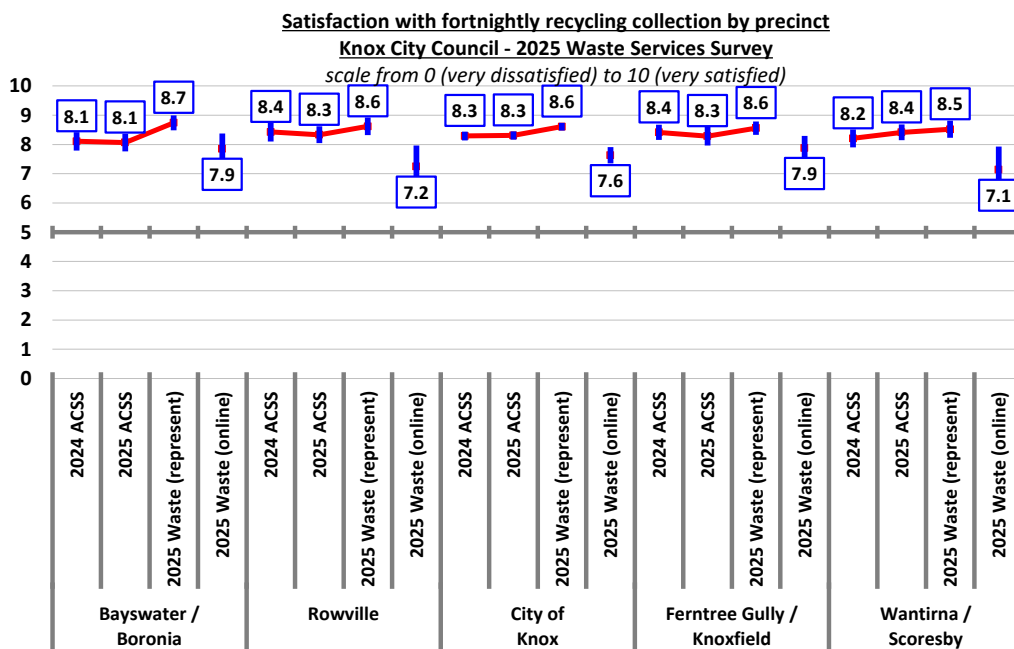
Satisfaction with fortnightly recycling collection by precinct
Knox City Council - 2025 Waste Services Survey
scale from 0 (very dissatisfied) to 10 (very satisfied)

10
9
8
7
6
5
4
3
2
1
0

8.1 8.1 8.7 7.9
8.4 8.3 8.6 7.2
8.3 8.3 8.6 7.6
8.4 8.3 8.6 7.9
8.2 8.4 8.5 7.1

2024 ACSS
2025 ACSS
2025 Waste (represent)
2025 Waste (online)
2024 ACSS
2025 ACSS
2025 Waste (represent)
2025 Waste (online)
2024 ACSS
2025 ACSS
2025 Waste (represent)
2025 Waste (online)
2024 ACSS
2025 ACSS
2025 Waste (represent)
2025 Waste (online)
2024 ACSS
2025 ACSS
2025 Waste (represent)
2025 Waste (online)

Bayswater / Boronia
Rowville
City of Knox
Ferntree Gully / Knoxfield
Wantirna / Scoresby